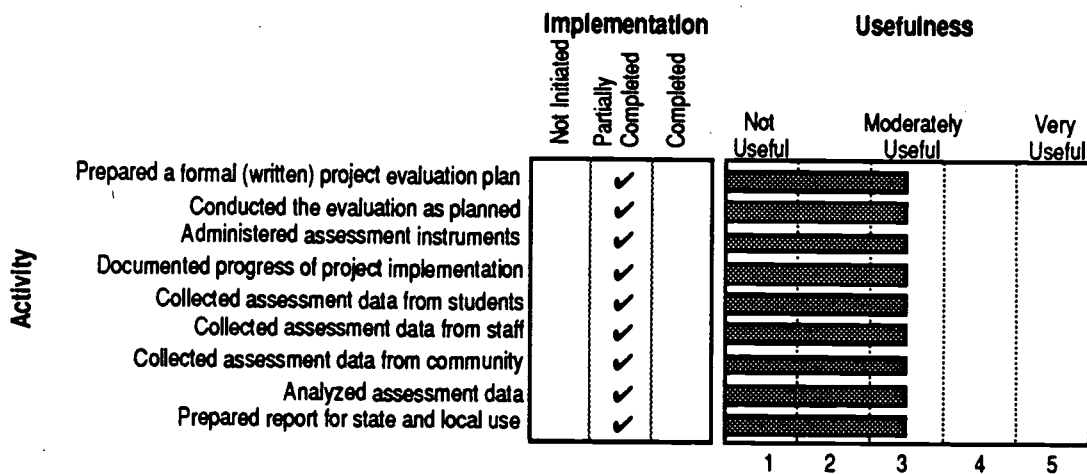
| Activity | Not Initiated | Partially Completed | Completed |
|---|---|---|---|
| Prepared a formal (written) project evaluation plan | | ✔ | |
| Conducted the evaluation as planned | | ✔ | |
| Administered assessment instruments | | ✔ | |
| Documented progress of project implementation | | ✔ | |
| Collected assessment data from students | | ✔ | |
| Collected assessment data from staff | | ✔ | |
| Collected assessment data from community | | ✔ | |
| Analyzed assessment data | | ✔ | |
| Prepared report for state and local use | | ✔ | |

Implementation

Usefulness

Not Useful

Moderately Useful

Very Useful

1 2 3 4 5